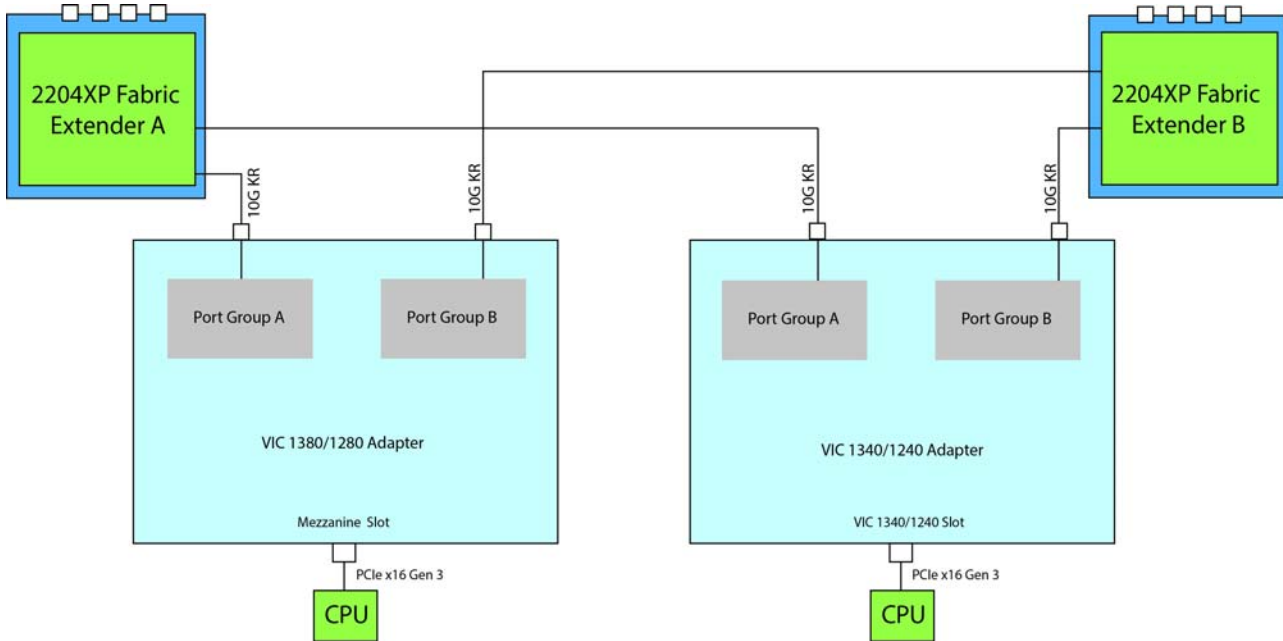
2204XP Fabric Extender A

2204XP Fabric Extender B

10G KR

10G KR

10G KR

10G KR

Port Group A

Port Group B

Port Group A

Port Group B

VIC 1380/1280 Adapter

VIC 1340/1240 Adapter

Mezzanine Slot

VIC 1340/1240 Slot

PCIe x16 Gen 3

PCIe x16 Gen 3

CPU

CPU